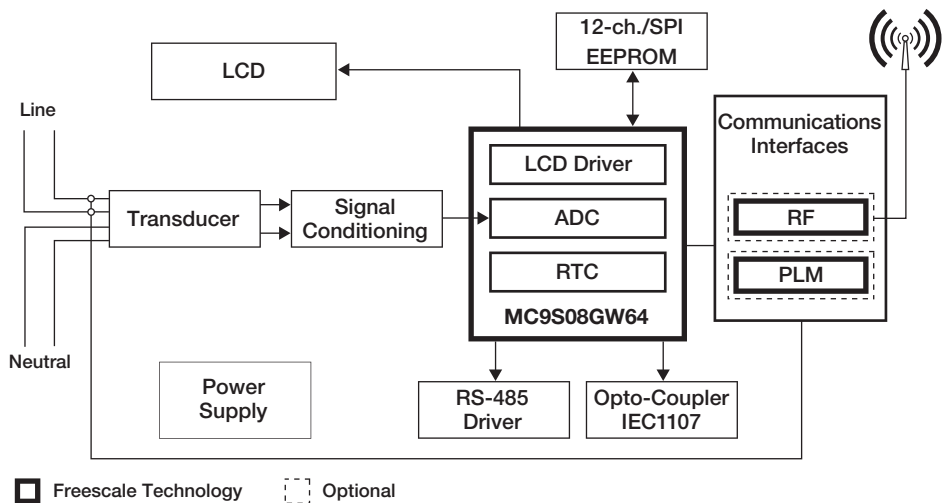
12-ch./SPI
EEPROM

LCD

Line

Communications
Interfaces

LCD Driver

Transducer

Signal
Conditioning

ADC

RF

RTC

PLM

MC9S08GW64

Neutral

Power
Supply

RS-485
Driver

Opto-Coupler
IEC1107

Freescale Technology

Optional